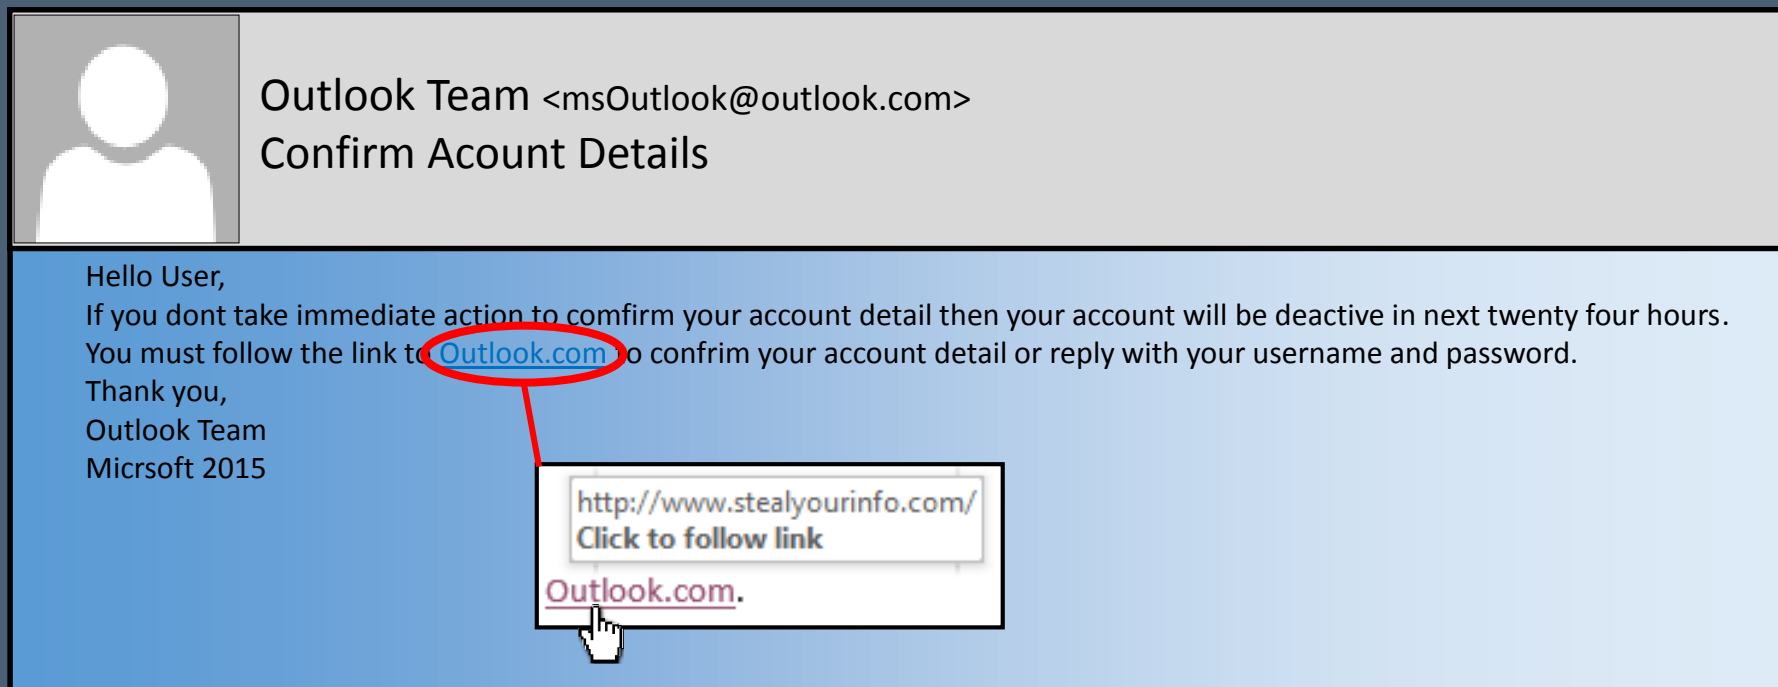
Outlook Team <msOutlook@outlook.com>
Confirm Acount Details

Hello User,
If you dont take immediate action to comfirm your account detail then your account will be deactive in next twenty four hours.
You must follow the link to Outlook.com to confrim your account detail or reply with your username and password.
Thank you,
Outlook Team
Micrsoft 2015

http://www.stealyourinfo.com/
Click to follow link
Outlook.com.